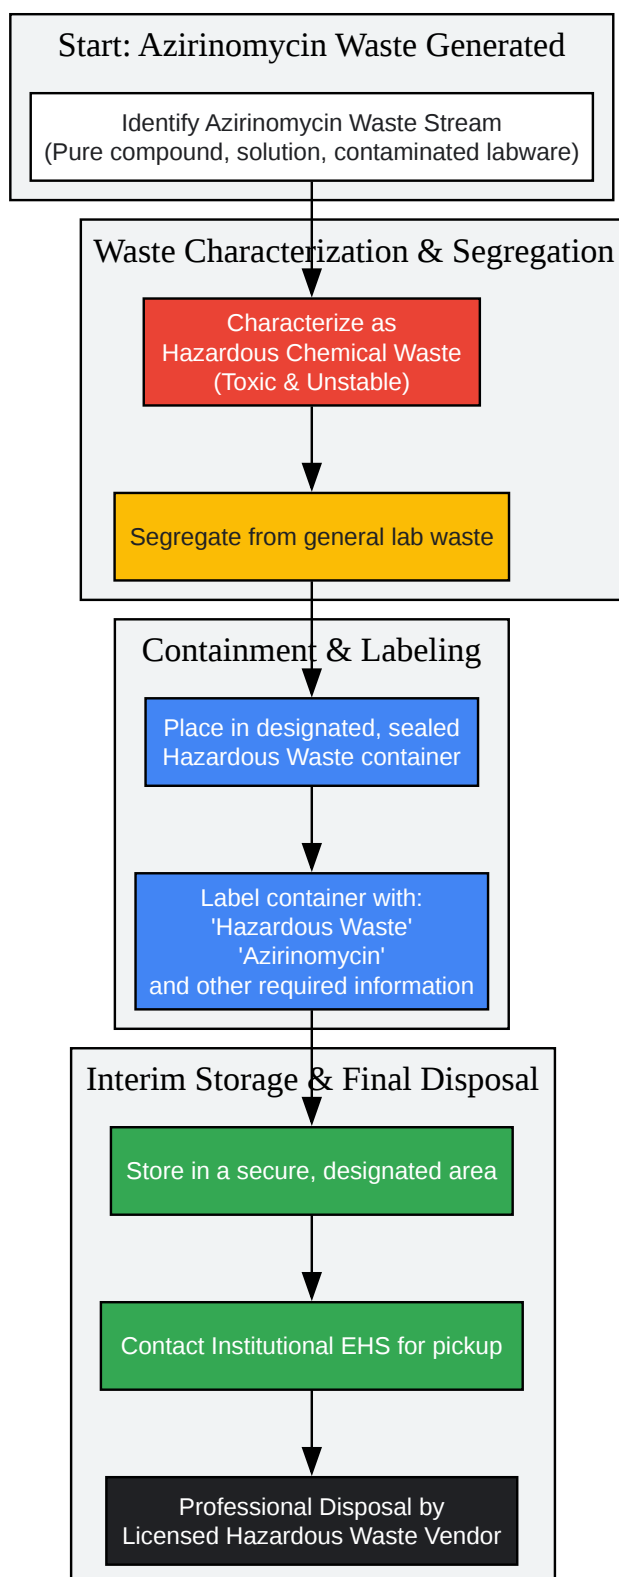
Start: Azirinomycin Waste Generated

Identify Azirinomycin Waste Stream
(Pure compound, solution, contaminated labware)

Waste Characterization & Segregation

Characterize as
Hazardous Chemical Waste
(Toxic & Unstable)

Segregate from general lab waste

Containment & Labeling

Place in designated, sealed
Hazardous Waste container

Label container with:
'Hazardous Waste'
'Azirinomycin'
and other required information

Interim Storage & Final Disposal

Store in a secure, designated area

Contact Institutional EHS for pickup

Professional Disposal by
Licensed Hazardous Waste Vendor